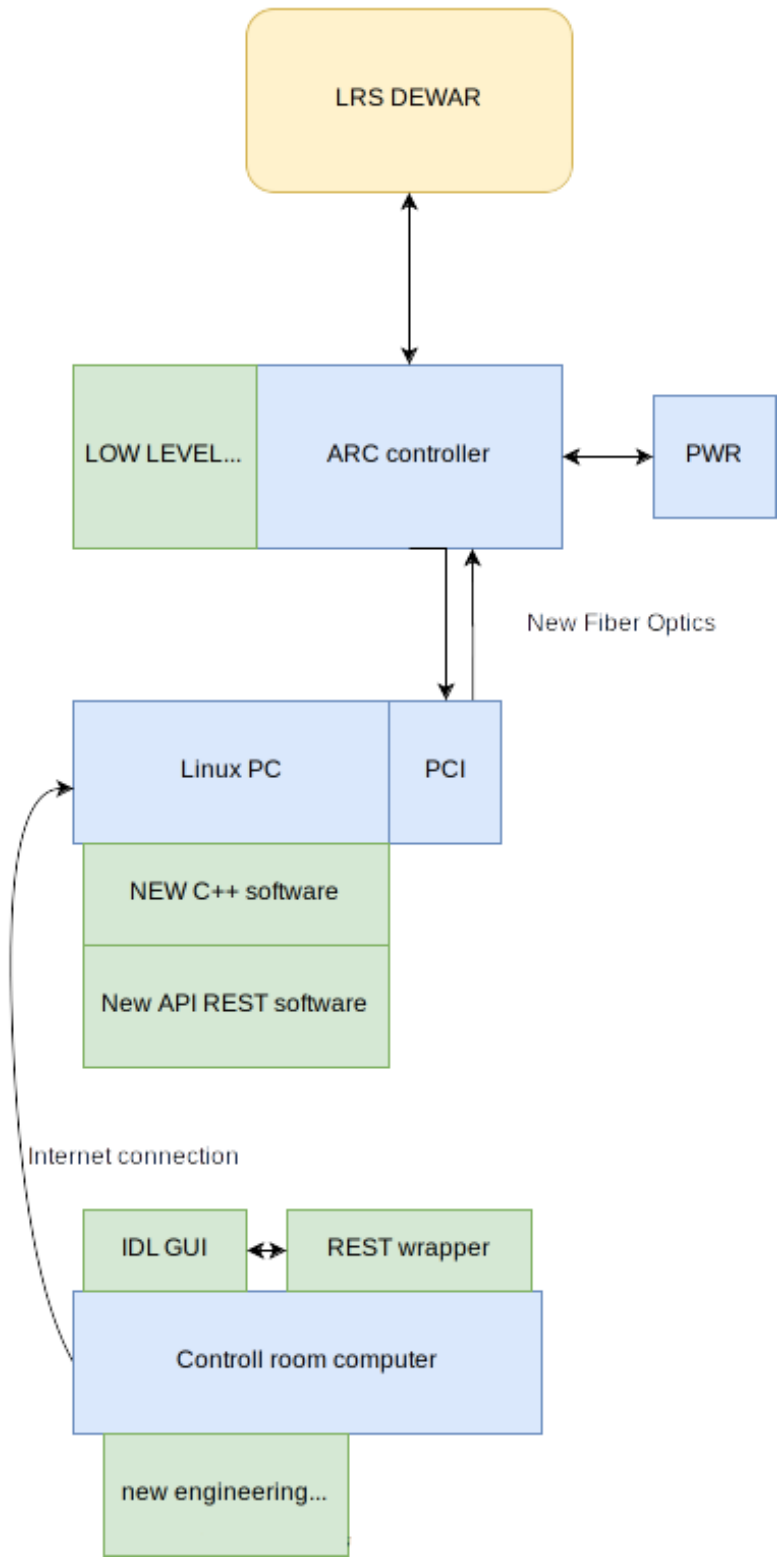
LRS DEWAR

LOW LEVEL...

ARC controller

PWR

New Fiber Optics

Linux PC

PCI

NEW C++ software

New API REST software

Internet connection

IDL GUI

REST wrapper

Controll room computer

new engineering...